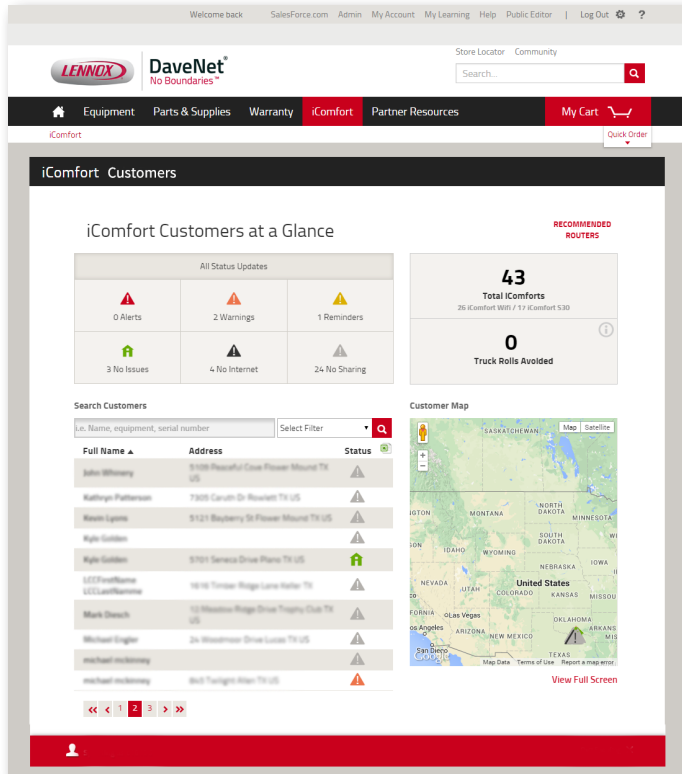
Welcome back SalesForce.com Admin My Account My Learning Help Public Editor | Log Out ?

LENNOX DaveNet® No Boundaries™

Store Locator Community

Search...

Equipment Parts & Supplies Warranty iComfort Partner Resources My Cart

iComfort

Quick Order

iComfort Customers

iComfort Customers at a Glance

RECOMMENDED ROUTERS

All Status Updates

0 Alerts

2 Warnings

1 Reminders

3 No Issues

4 No Internet

24 No Sharing

43
Total iComforts
26 iComfort Wifi / 17 iComfort S30

0
Truck Rolls Avoided

Search Customers

i.e. Name, equipment, serial number

Select Filter

| Full Name ▲ | Address | Status |
|---|---|---|
| John Whinery | 5109 Peaceful Cove Flower Mound TX US | |
| Kathryn Patterson | 7305 Caruth Dr Rowlett TX US | |
| Kevin Lyons | 5121 Bayberry St Flower Mound TX US | |
| Kyle Golden | | |
| Kyle Golden | 5701 Seneca Drive Plano TX US | |
| LCCFirstName LCCLastName | 1616 Timber Ridge Lane Keller TX | |
| Mark Deesch | 12 Meadow Ridge Drive Trophy Club TX US | |
| Michael Engler | 24 Woodmoor Drive Lucas TX US | |
| michael mckinney | | |
| michael mckinney | 8x0 Twilight Allen TX US | |

« ‹ 1 2 3 › »

Customer Map

Map Satellite

SASKATCHEWAN

MONTANA

NORTH DAKOTA

MINNESOTA

SOUTH DAKOTA

IDAHO

WYOMING

NEBRASKA

NEVADA

UTAH

COLORADO

United States

KANSAS

MISSOURI

Las Vegas

OKLAHOMA

Los Angeles

ARIZONA

NEW MEXICO

San Diego

TEXAS

Google

Map Data Terms of Use Report a map error

View Full Screen